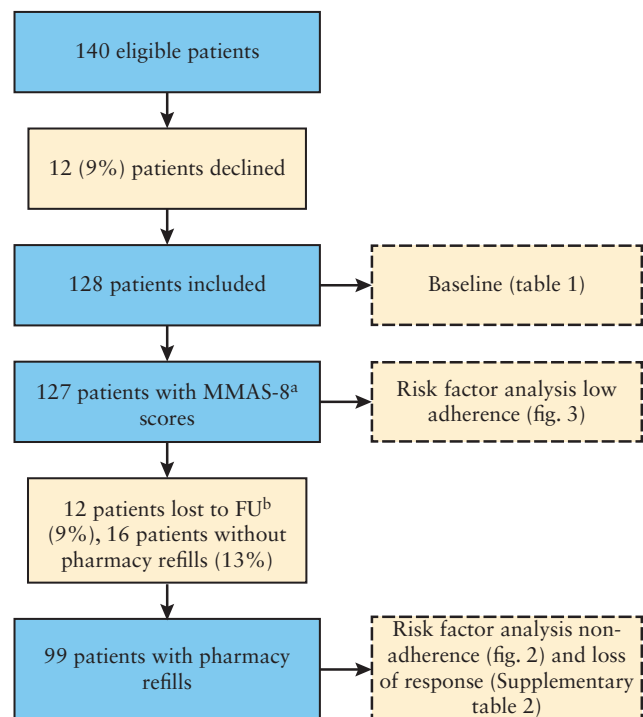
140 eligible patients

12 (9%) patients declined

128 patients included

Baseline (table 1)

127 patients with MMAS-8$^a$ scores

Risk factor analysis low adherence (fig. 3)

12 patients lost to FU$^b$ (9%), 16 patients without pharmacy refills (13%)

99 patients with pharmacy refills

Risk factor analysis non-adherence (fig. 2) and loss of response (Supplementary table 2)